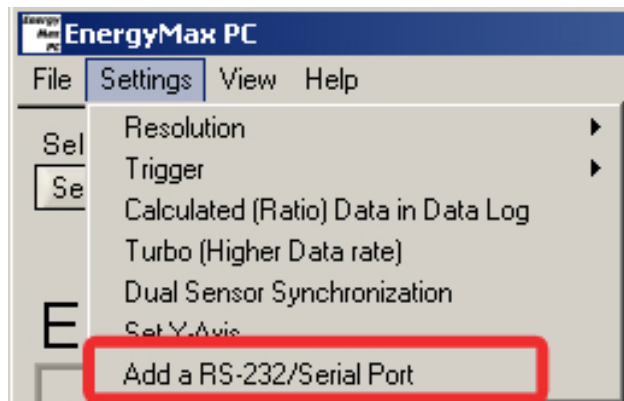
Energy Max PC EnergyMax PC

File Settings View Help

Sel
Se

Resolution
Trigger
Calculated (Ratio) Data in Data Log
Turbo (Higher Data rate)
Dual Sensor Synchronization
Set Y-Axis
Add a RS-232/Serial Port

E